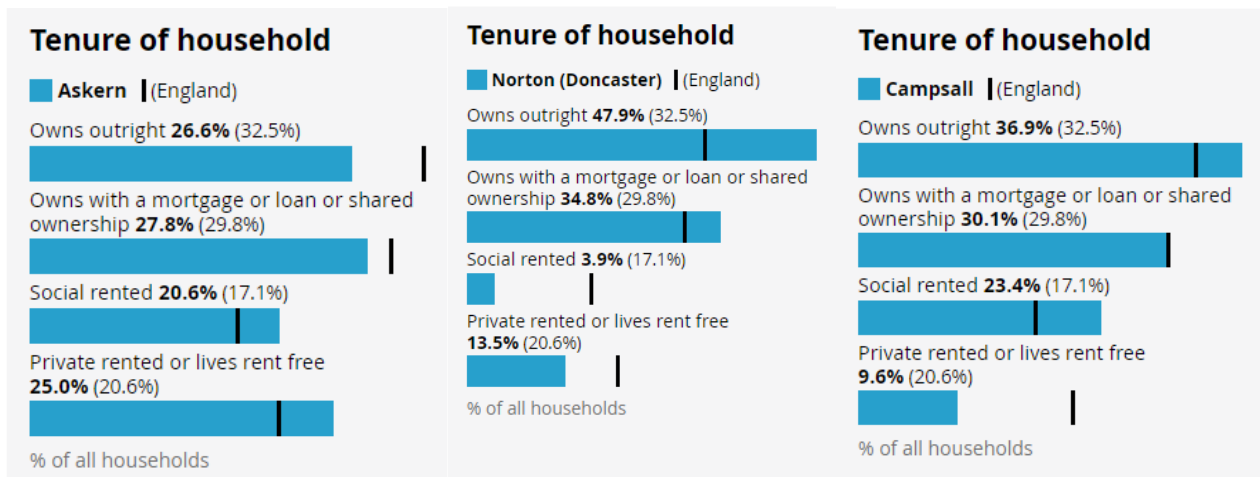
Tenure of household

Askern (England)

Owns outright **26.6%** (32.5%)

Owns with a mortgage or loan or shared ownership **27.8%** (29.8%)

Social rented **20.6%** (17.1%)

Private rented or lives rent free **25.0%** (20.6%)

% of all households

Tenure of household

Norton (Doncaster) (England)

Owns outright **47.9%** (32.5%)

Owns with a mortgage or loan or shared ownership **34.8%** (29.8%)

Social rented **3.9%** (17.1%)

Private rented or lives rent free **13.5%** (20.6%)

% of all households

Tenure of household

Campsall (England)

Owns outright **36.9%** (32.5%)

Owns with a mortgage or loan or shared ownership **30.1%** (29.8%)

Social rented **23.4%** (17.1%)

Private rented or lives rent free **9.6%** (20.6%)

% of all households